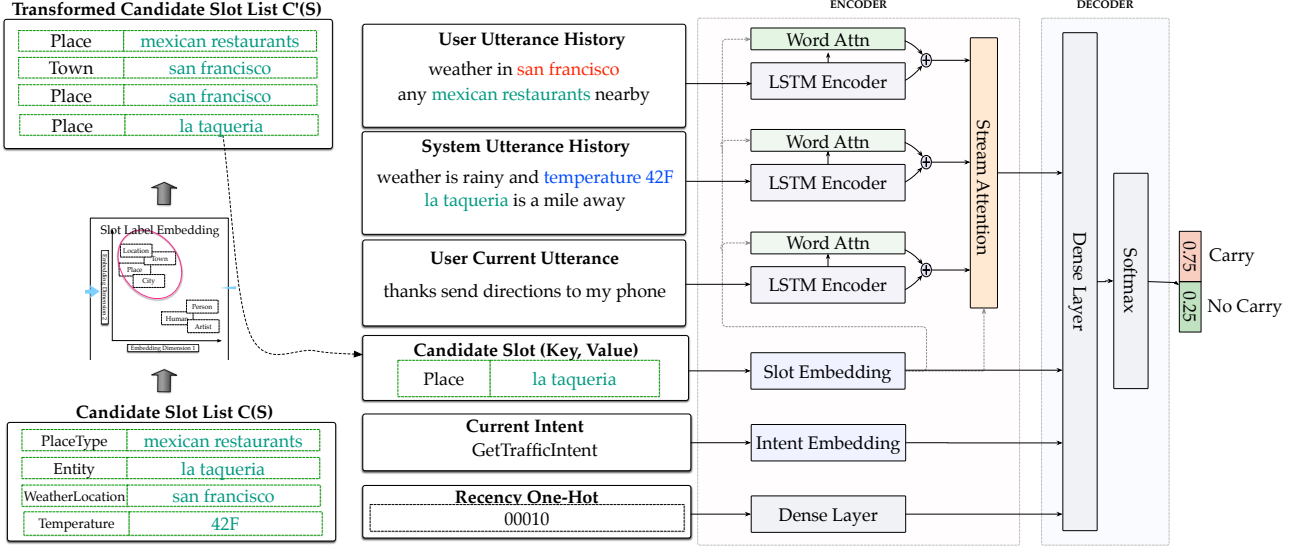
Transformed Candidate Slot List C'(S)

| Place | mexican restaurants |
|---|---|
| Town | san francisco |
| Place | san francisco |
| Place | la taqueria |

Slot Label Embedding
Location
Town
Place
City
Person
Human
Artist
Embedding Dimension 2
Embedding Dimension 1

Candidate Slot List C(S)

| PlaceType | mexican restaurants |
|---|---|
| Entity | la taqueria |
| WeatherLocation | san francisco |
| Temperature | 42F |

User Utterance History
weather in san francisco
any mexican restaurants nearby

System Utterance History
weather is rainy and temperature 42F
la taqueria is a mile away

User Current Utterance
thanks send directions to my phone

Candidate Slot (Key, Value)
Place | la taqueria

Current Intent
GetTrafficIntent

Recency One-Hot
00010

ENCODER
Word Attn
LSTM Encoder
Word Attn
LSTM Encoder
Word Attn
LSTM Encoder
Stream Attention
Slot Embedding
Intent Embedding
Dense Layer

DECODER
Dense Layer
Softmax
0.75 Carry
0.25 No Carry